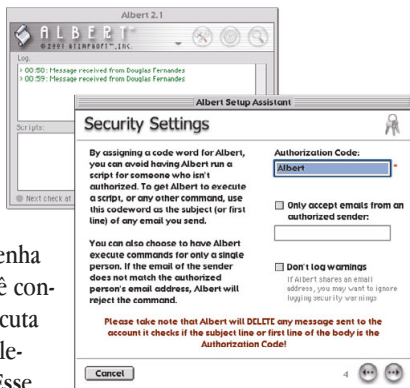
Albert 2.1

ALBERT
©2001 ATIMPORT™,INC.

Log:
» 00:50: Message received from Douglas Fernandes
» 00:59: Message received from Douglas Fernandes

Scripts:

Next check at

Albert Setup Assistant

Security Settings

By assigning a code word for Albert, you can avoid having Albert run a script for someone who isn't authorized. To get Albert to execute a script, or any other command, use this codeword as the subject (or first line) of any email you send.

You can also choose to have Albert execute commands for only a single person. If the email of the sender does not match the authorized person's email address, Albert will reject the command.

Authorization Code:
Albert

Only accept emails from an authorized sender:

Don't log warnings
If Albert shares an email address, you may want to ignore logging security warnings

Please take note that Albert will DELETE any message sent to the account it checks if the subject line or first line of the body is the Authorization Code!

Cancel

4

enha
ê con-
cuta
le-
ésse